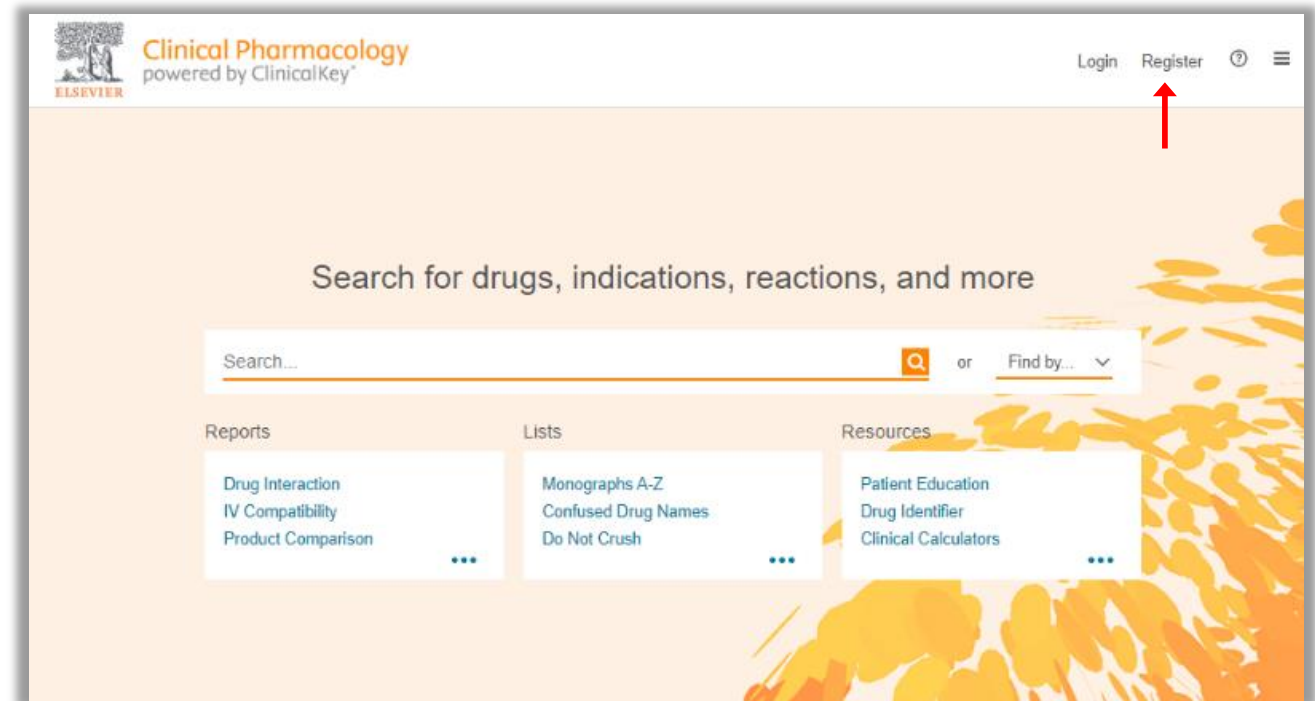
ELSEVIER

Clinical Pharmacology
powered by ClinicalKey®

Login Register ?

Search for drugs, indications, reactions, and more

Search...

or Find by...

Reports

Drug Interaction
IV Compatibility
Product Comparison
•••

Lists

Monographs A-Z
Confused Drug Names
Do Not Crush
•••

Resources

Patient Education
Drug Identifier
Clinical Calculators
•••